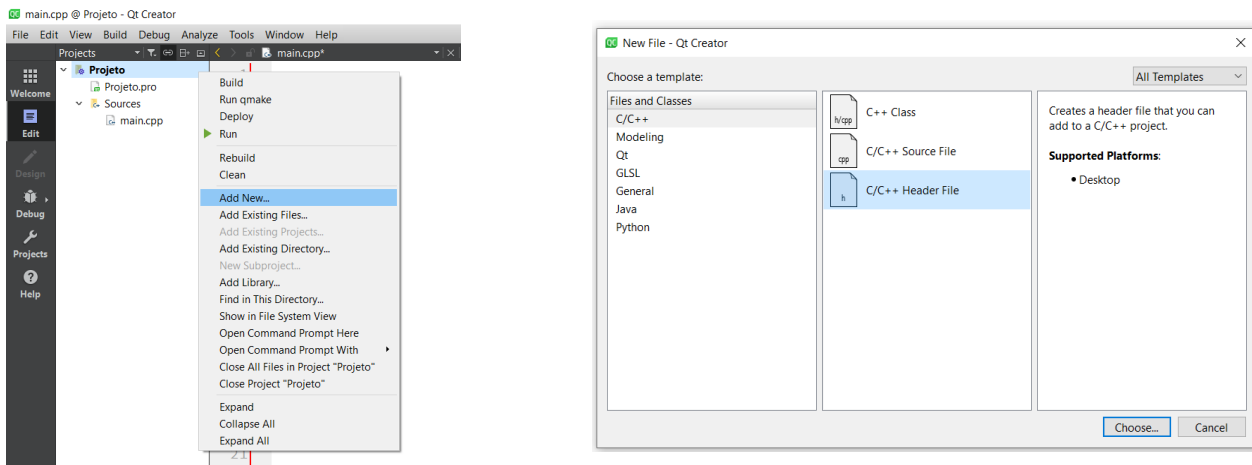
main.cpp @ Projeto - Qt Creator

File Edit View Build Debug Analyze Tools Window Help

Projects

main.cpp*

Welcome
Edit
Design
Debug
Projects
Help

Projeto
Projeto.pro
Sources
main.cpp

Build
Run qmake
Deploy
Run
Rebuild
Clean
Add New...
Add Existing Files...
Add Existing Projects...
Add Existing Directory...
New Subproject...
Add Library...
Find in This Directory...
Show in File System View
Open Command Prompt Here
Open Command Prompt With
Close All Files in Project "Projeto"
Close Project "Projeto"
Expand
Collapse All
Expand All

21

New File - Qt Creator

Choose a template:

All Templates

Files and Classes
C/C++
Modeling
Qt
GLSL
General
Java
Python

h/cpp C++ Class
cpp C/C++ Source File
h C/C++ Header File

Creates a header file that you can add to a C/C++ project.

Supported Platforms:

• Desktop

Choose...
Cancel